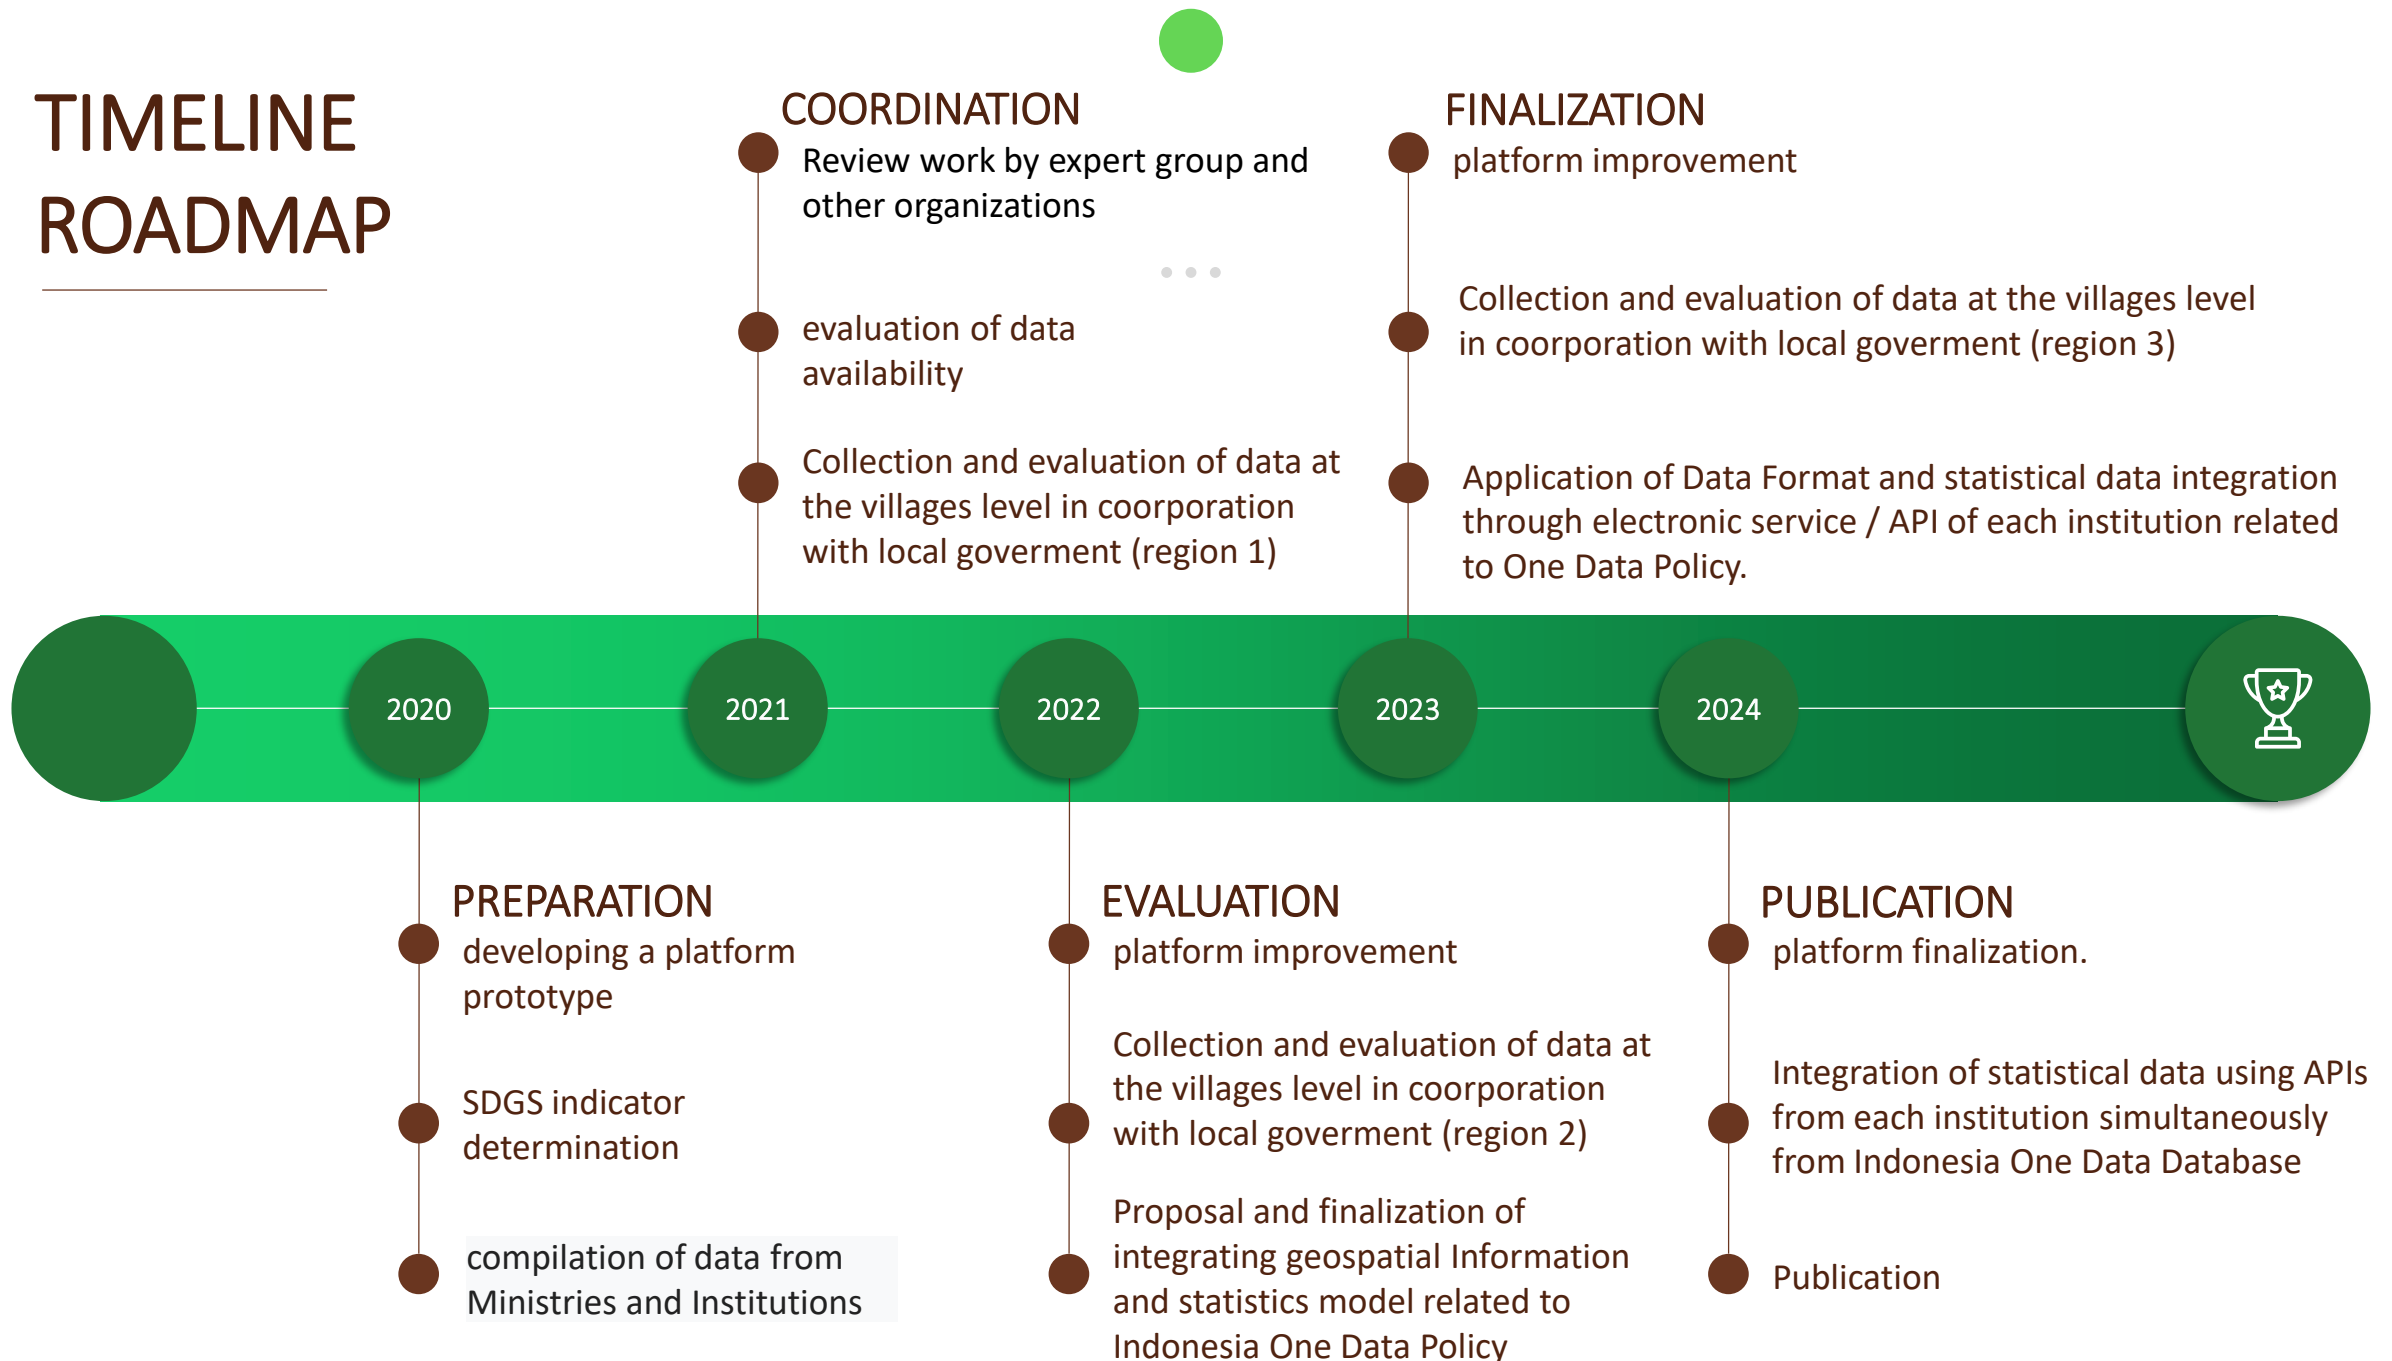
TIMELINE ROADMAP

COORDINATION

Review work by expert group and other organizations

evaluation of data availability

Collection and evaluation of data at the villages level in coorporation with local goverment (region 1)

FINALIZATION

platform improvement

Collection and evaluation of data at the villages level in coorporation with local goverment (region 3)

Application of Data Format and statistical data integration through electronic service / API of each institution related to One Data Policy.

2020

2021

2022

2023

2024

PREPARATION

developing a platform prototype

SDGS indicator determination

compilation of data from Ministries and Institutions

EVALUATION

platform improvement

Collection and evaluation of data at the villages level in coorporation with local goverment (region 2)

Proposal and finalization of integrating geospatial Information and statistics model related to Indonesia One Data Policy

PUBLICATION

platform finalization.

Integration of statistical data using APIs from each institution simultaneously from Indonesia One Data Database

Publication